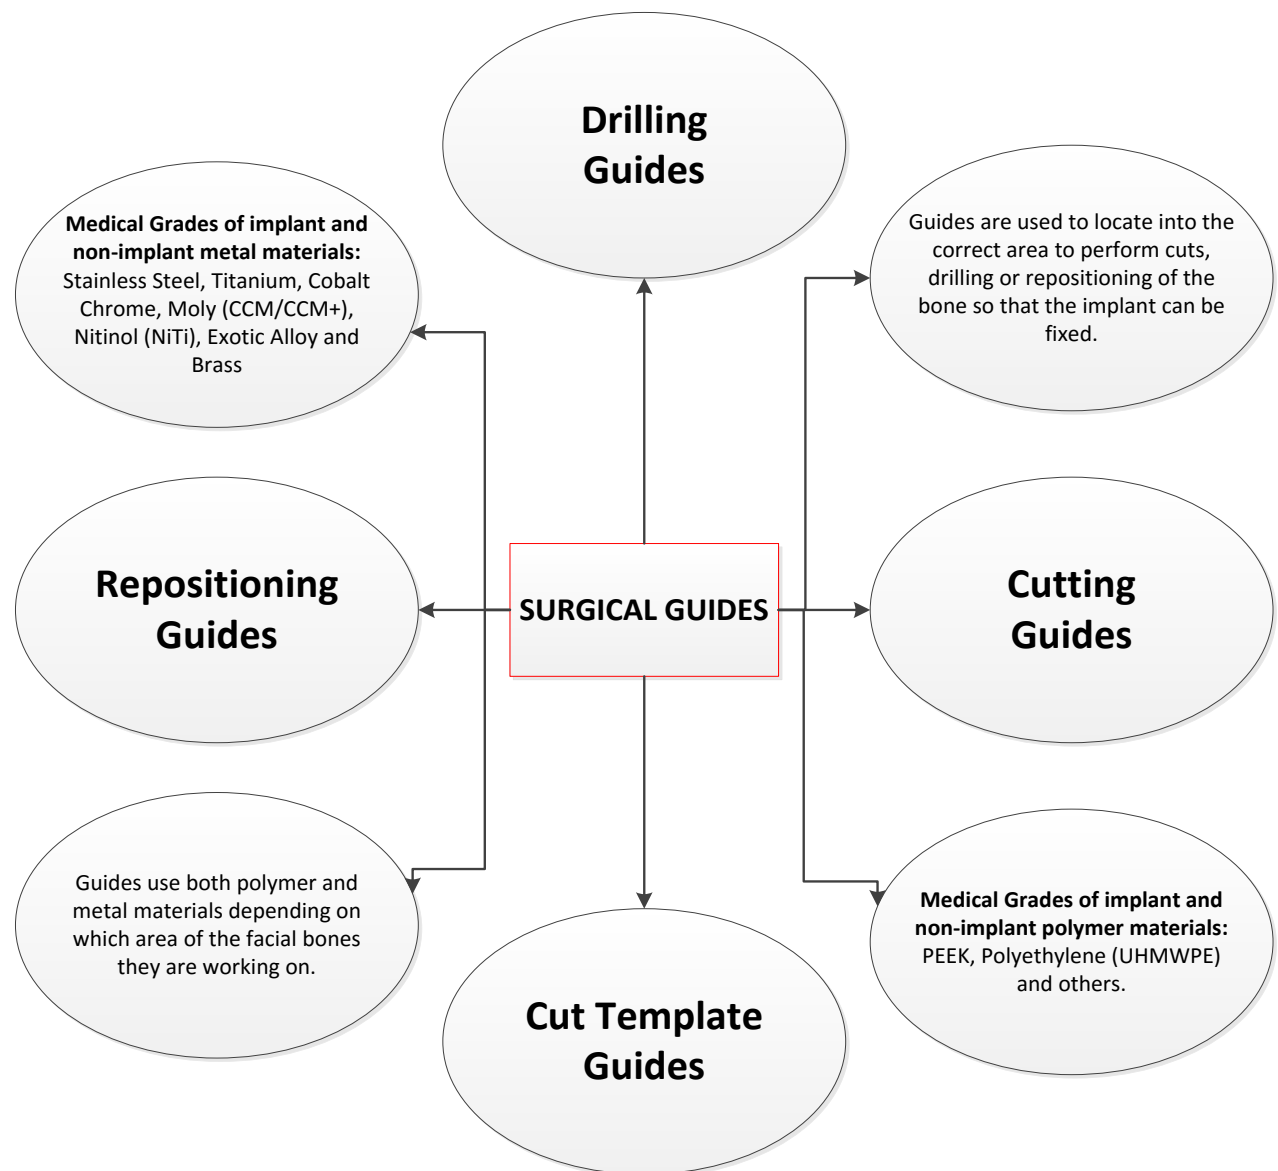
Drilling Guides

Medical Grades of implant and non-implant metal materials: Stainless Steel, Titanium, Cobalt Chrome, Moly (CCM/CCM+), Nitinol (NiTi), Exotic Alloy and Brass

Guides are used to locate into the correct area to perform cuts, drilling or repositioning of the bone so that the implant can be fixed.

Repositioning Guides

SURGICAL GUIDES

Cutting Guides

Guides use both polymer and metal materials depending on which area of the facial bones they are working on.

Medical Grades of implant and non-implant polymer materials: PEEK, Polyethylene (UHMWPE) and others.

Cut Template Guides